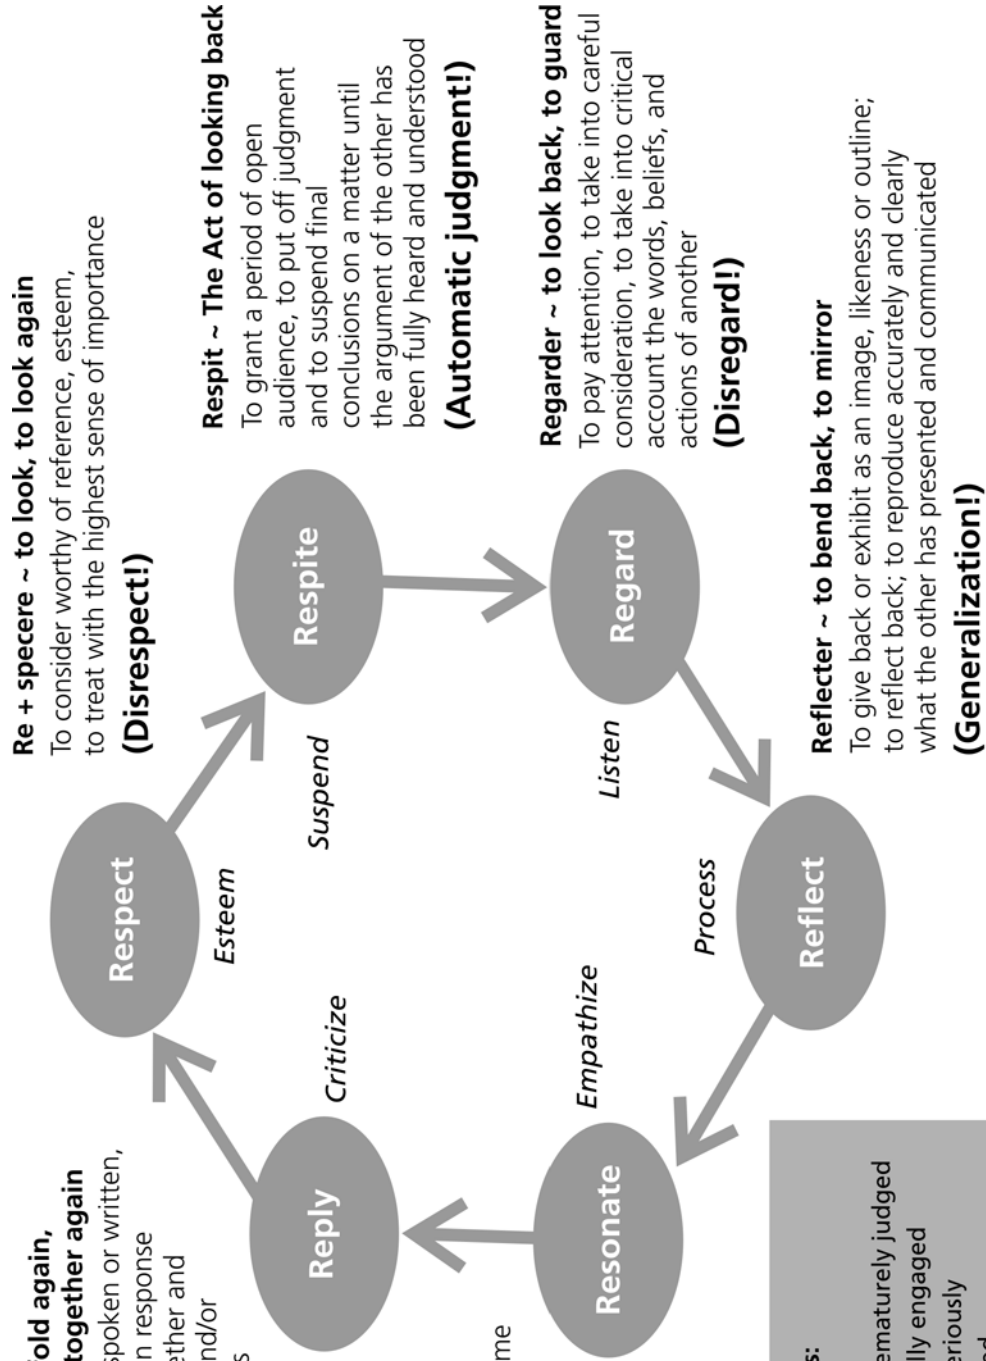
Re + specere ~ to look, to look again
To consider worthy of reference, esteem, to treat with the highest sense of importance
(Disrespect!)

Respit ~ The Act of looking back
To grant a period of open audience, to put off judgment and to suspend final conclusions on a matter until the argument of the other has been fully heard and understood
(Automatic judgment!)

Regarder ~ to look back, to guard
To pay attention, to take into careful consideration, to take into critical account the words, beliefs, and actions of another
(Disregard!)

Reflecter ~ to bend back, to mirror
To give back or exhibit as an image, likeness or outline; to reflect back; to reproduce accurately and clearly what the other has presented and communicated
(Generalization!)

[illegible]old again, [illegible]together again
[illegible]spoken or written, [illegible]n response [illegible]ether and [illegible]nd/or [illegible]s

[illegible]me

Respect
Respite
Regard
Reflect
Resonate
Reply

Esteem
Suspend
Listen
Process
Empathize
Criticize

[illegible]s:
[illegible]ematurely judged
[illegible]lly engaged
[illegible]eriously
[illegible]